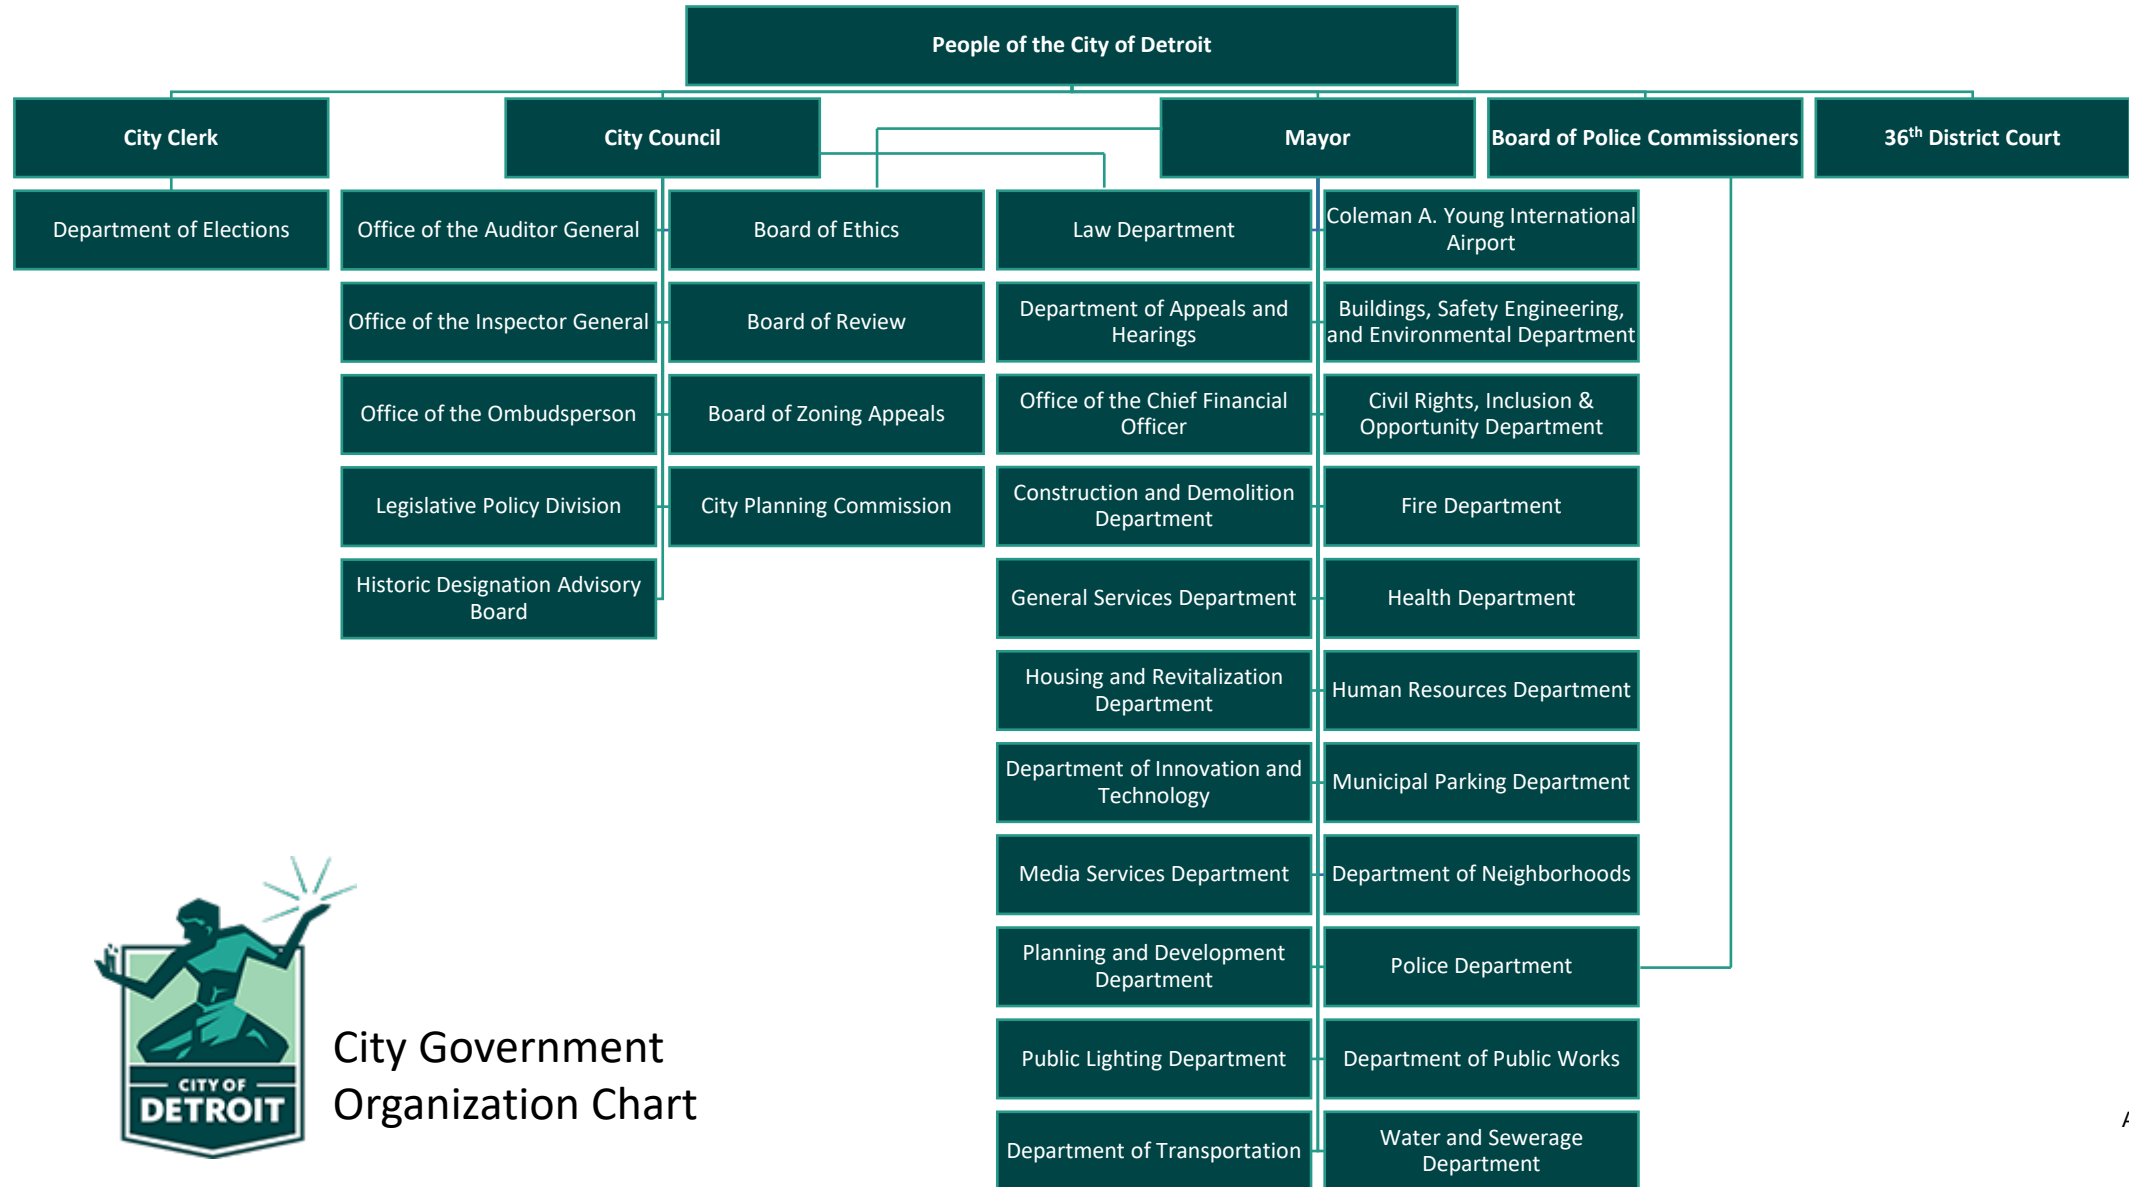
People of the City of Detroit

City Clerk

City Council

Mayor

Board of Police Commissioners

36$^{th}$ District Court

Department of Elections

Office of the Auditor General

Office of the Inspector General

Office of the Ombudsperson

Legislative Policy Division

Historic Designation Advisory Board

Board of Ethics

Board of Review

Board of Zoning Appeals

City Planning Commission

Law Department

Department of Appeals and Hearings

Office of the Chief Financial Officer

Construction and Demolition Department

General Services Department

Housing and Revitalization Department

Department of Innovation and Technology

Media Services Department

Planning and Development Department

Public Lighting Department

Department of Transportation

Coleman A. Young International Airport

Buildings, Safety Engineering, and Environmental Department

Civil Rights, Inclusion & Opportunity Department

Fire Department

Health Department

Human Resources Department

Municipal Parking Department

Department of Neighborhoods

Police Department

Department of Public Works

Water and Sewerage Department

CITY OF DETROIT

City Government Organization Chart